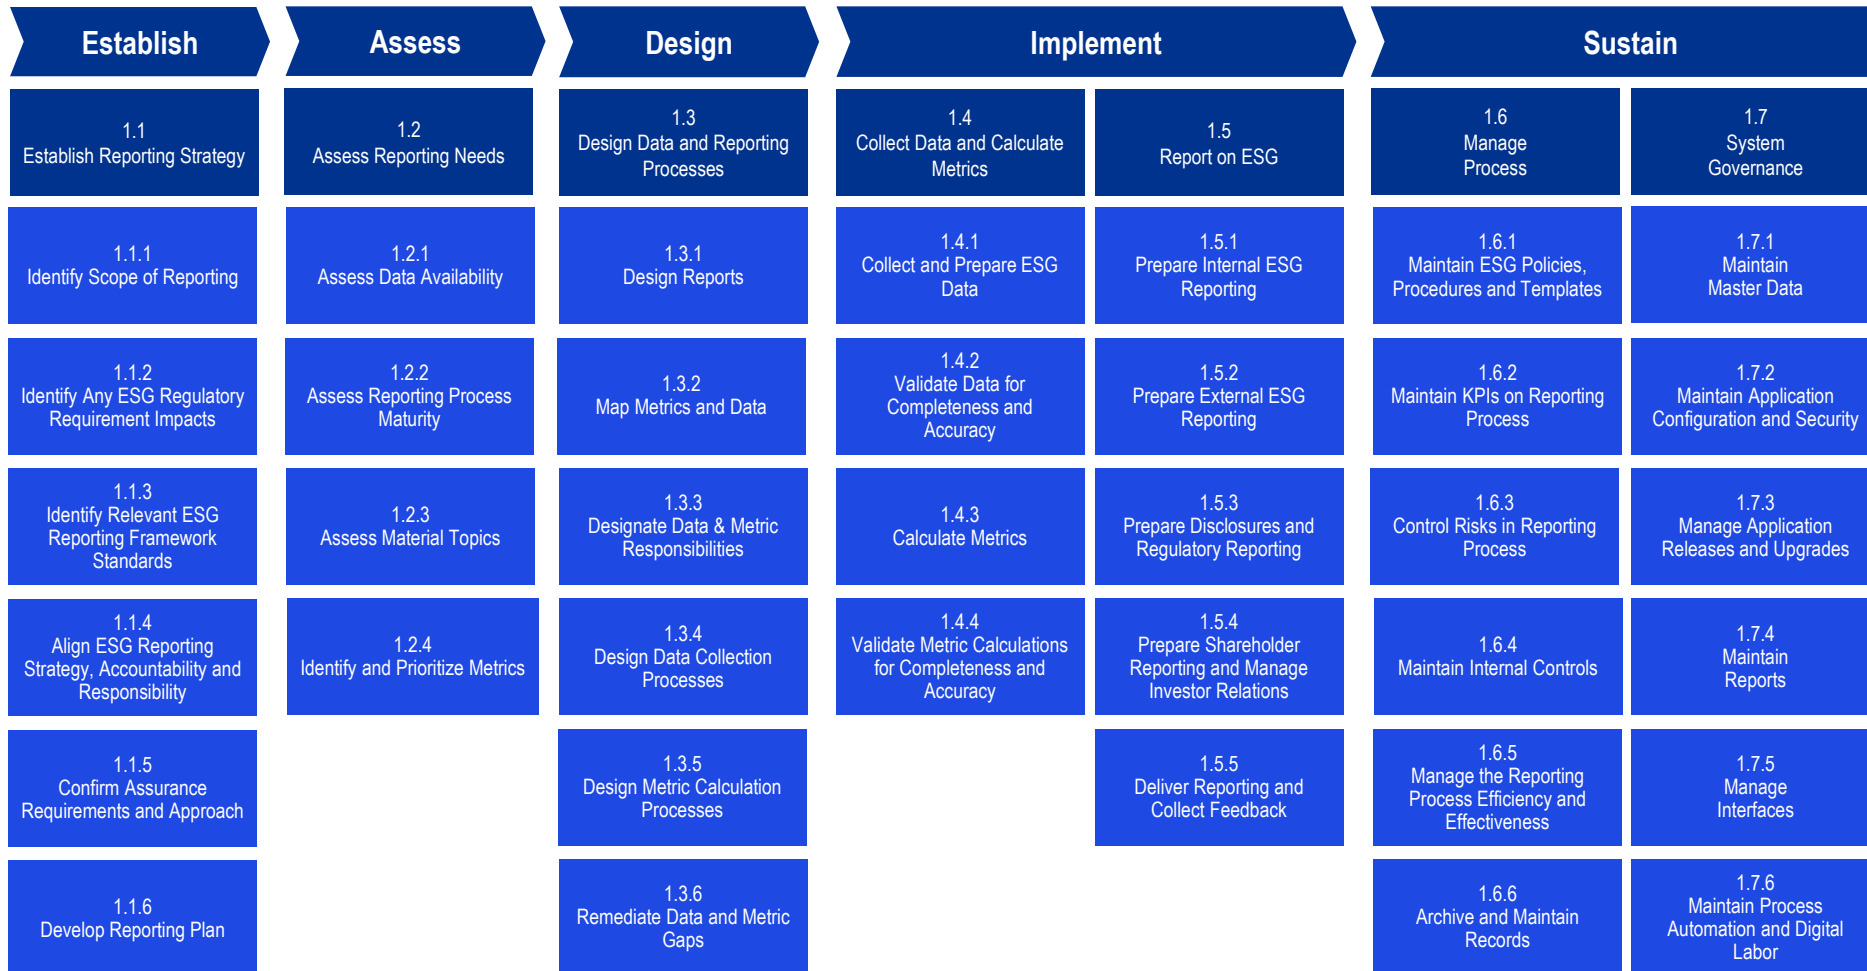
Establish

1.1
Establish Reporting Strategy

1.1.1
Identify Scope of Reporting

1.1.2
Identify Any ESG Regulatory Requirement Impacts

1.1.3
Identify Relevant ESG Reporting Framework Standards

1.1.4
Align ESG Reporting Strategy, Accountability and Responsibility

1.1.5
Confirm Assurance Requirements and Approach

1.1.6
Develop Reporting Plan

Assess

1.2
Assess Reporting Needs

1.2.1
Assess Data Availability

1.2.2
Assess Reporting Process Maturity

1.2.3
Assess Material Topics

1.2.4
Identify and Prioritize Metrics

Design

1.3
Design Data and Reporting Processes

1.3.1
Design Reports

1.3.2
Map Metrics and Data

1.3.3
Designate Data & Metric Responsibilities

1.3.4
Design Data Collection Processes

1.3.5
Design Metric Calculation Processes

1.3.6
Remediate Data and Metric Gaps

Implement

1.4
Collect Data and Calculate Metrics

1.4.1
Collect and Prepare ESG Data

1.4.2
Validate Data for Completeness and Accuracy

1.4.3
Calculate Metrics

1.4.4
Validate Metric Calculations for Completeness and Accuracy

1.5
Report on ESG

1.5.1
Prepare Internal ESG Reporting

1.5.2
Prepare External ESG Reporting

1.5.3
Prepare Disclosures and Regulatory Reporting

1.5.4
Prepare Shareholder Reporting and Manage Investor Relations

1.5.5
Deliver Reporting and Collect Feedback

Sustain

1.6
Manage Process

1.6.1
Maintain ESG Policies, Procedures and Templates

1.6.2
Maintain KPIs on Reporting Process

1.6.3
Control Risks in Reporting Process

1.6.4
Maintain Internal Controls

1.6.5
Manage the Reporting Process Efficiency and Effectiveness

1.6.6
Archive and Maintain Records

1.7
System Governance

1.7.1
Maintain Master Data

1.7.2
Maintain Application Configuration and Security

1.7.3
Manage Application Releases and Upgrades

1.7.4
Maintain Reports

1.7.5
Manage Interfaces

1.7.6
Maintain Process Automation and Digital Labor